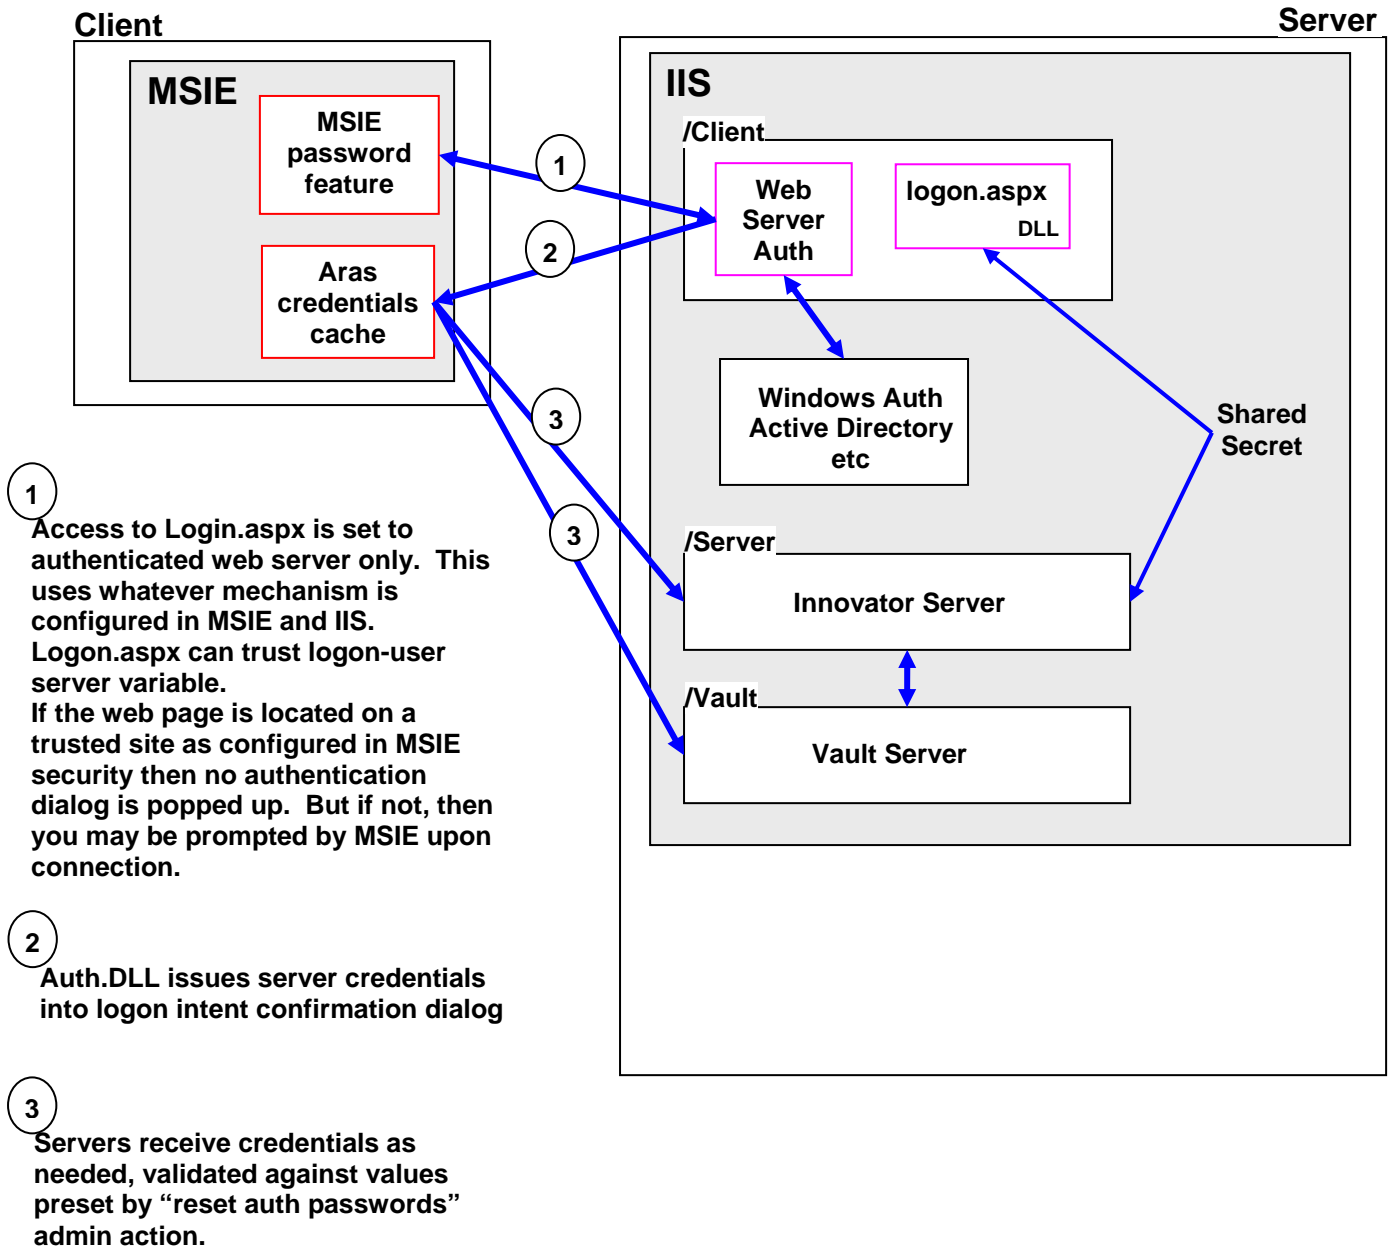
Client

MSIE

MSIE password feature

Aras credentials cache

Server

IIS

/Client

Web Server Auth

logon.aspx

DLL

1

2

3

3

Windows Auth Active Directory etc

Shared Secret

/Server

Innovator Server

/Vault

Vault Server

1

Access to Login.aspx is set to authenticated web server only. This uses whatever mechanism is configured in MSIE and IIS. Logon.aspx can trust logon-user server variable.
If the web page is located on a trusted site as configured in MSIE security then no authentication dialog is popped up. But if not, then you may be prompted by MSIE upon connection.

2

Auth.DLL issues server credentials into logon intent confirmation dialog

3

Servers receive credentials as needed, validated against values preset by “reset auth passwords” admin action.